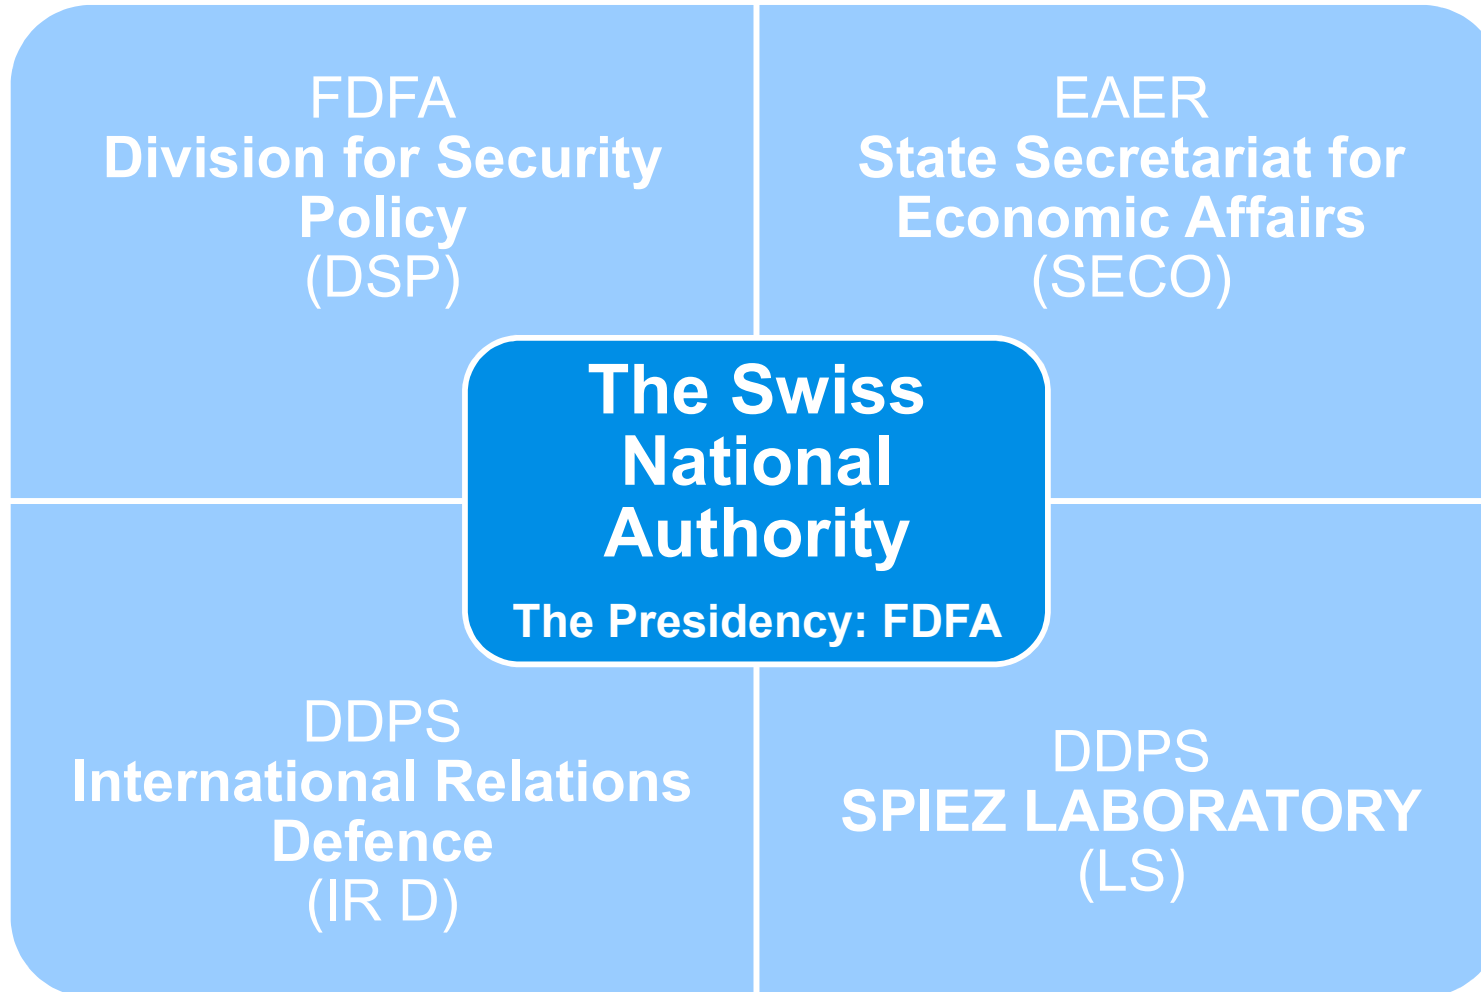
FDFA
Division for Security Policy
(DSP)

EAER
State Secretariat for Economic Affairs
(SECO)

The Swiss National Authority

The Presidency: FDFA

DDPS
International Relations Defence
(IR D)

DDPS
SPIEZ LABORATORY
(LS)